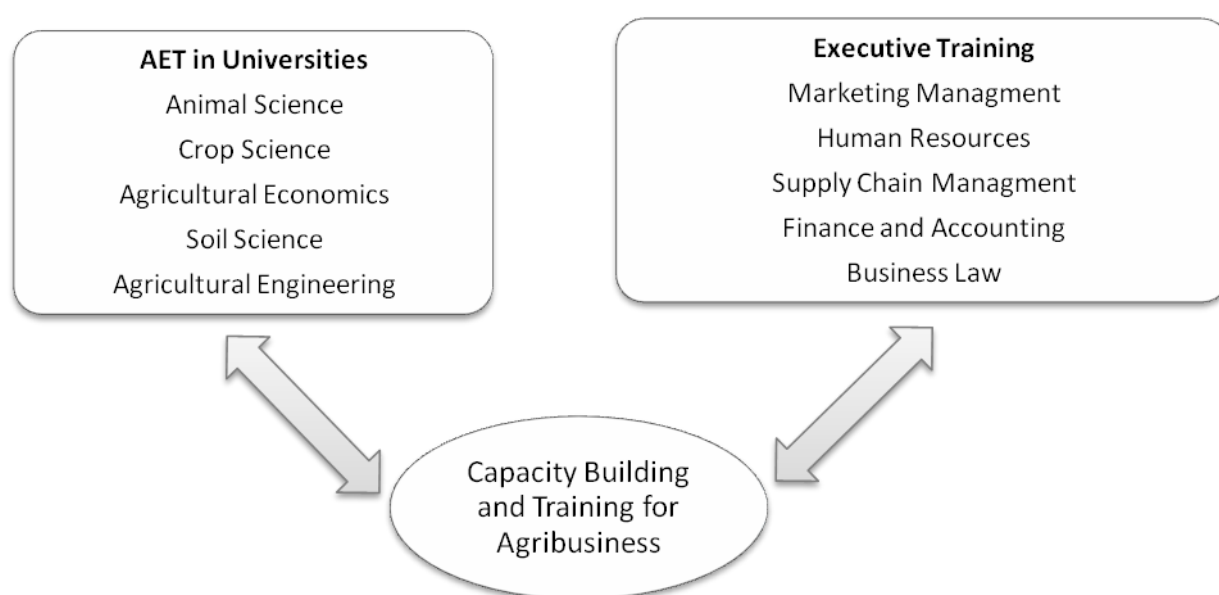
AET in Universities
Animal Science
Crop Science
Agricultural Economics
Soil Science
Agricultural Engineering

Executive Training
Marketing Managment
Human Resources
Supply Chain Managment
Finance and Accounting
Business Law

Capacity Building and Training for Agribusiness